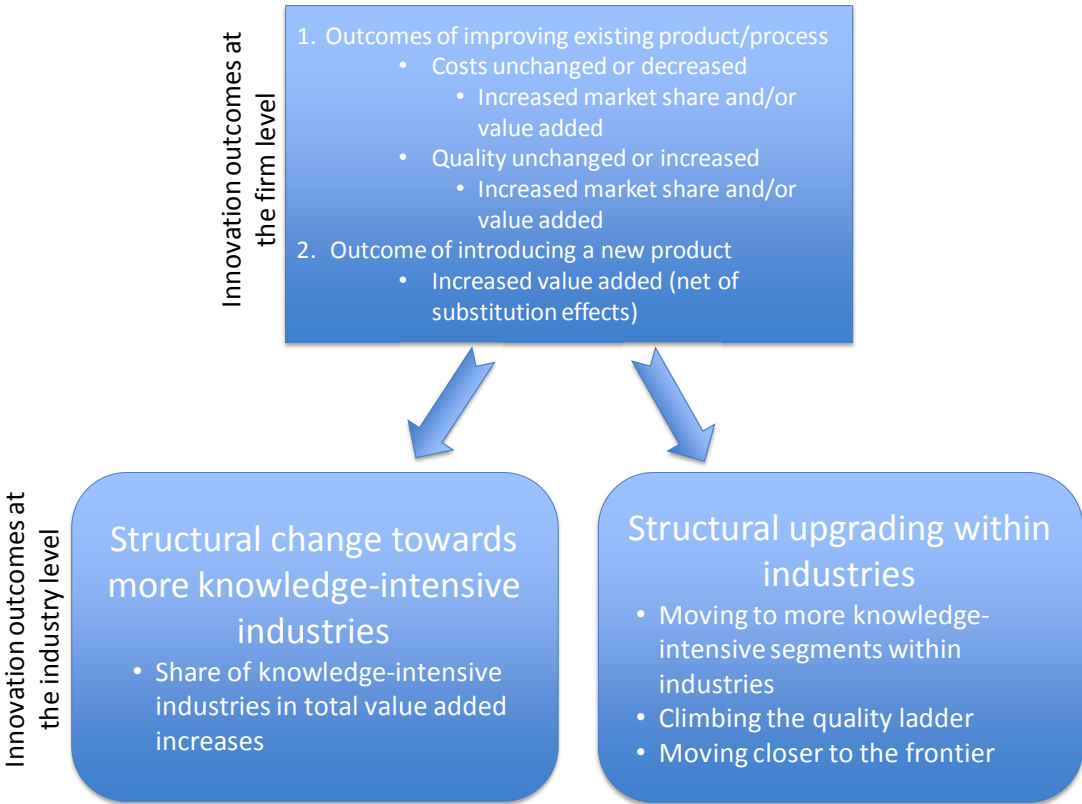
Innovation outcomes at the firm level

1. Outcomes of improving existing product/process
• Costs unchanged or decreased
• Increased market share and/or value added
• Quality unchanged or increased
• Increased market share and/or value added
2. Outcome of introducing a new product
• Increased value added (net of substitution effects)

Innovation outcomes at the industry level

Structural change towards more knowledge-intensive industries
• Share of knowledge-intensive industries in total value added increases

Structural upgrading within industries
• Moving to more knowledge-intensive segments within industries
• Climbing the quality ladder
• Moving closer to the frontier